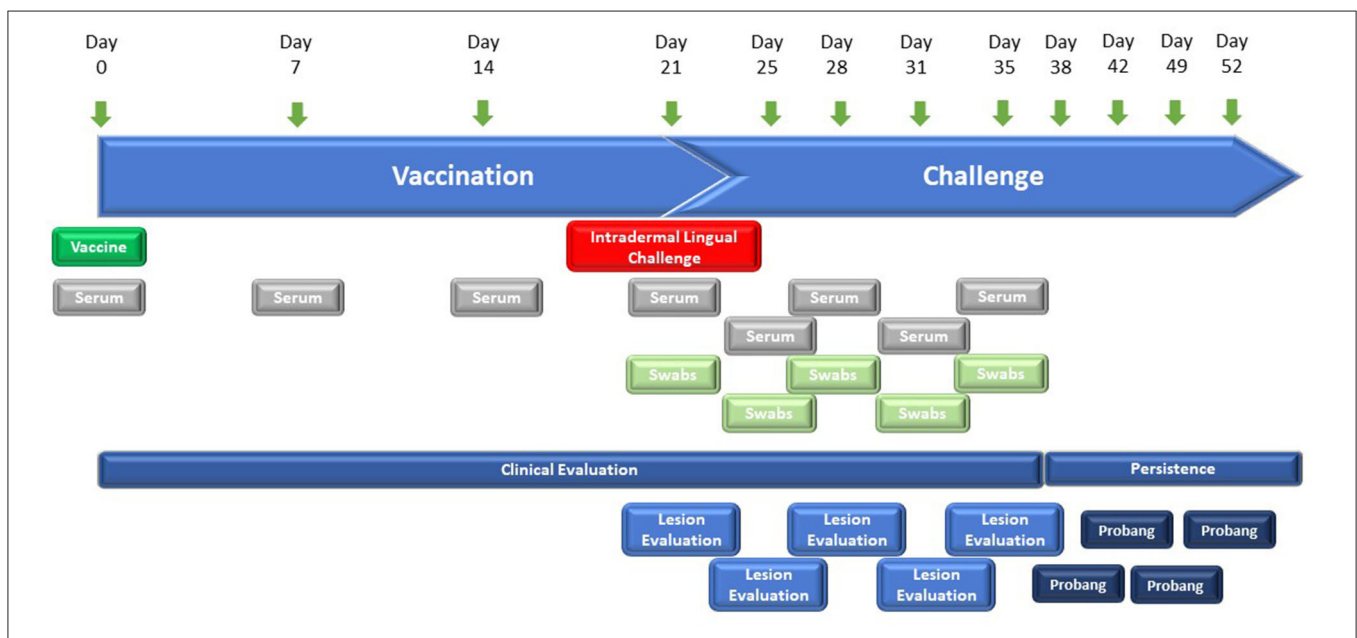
Day 0
Day 7
Day 14
Day 21
Day 25
Day 28
Day 31
Day 35
Day 38
Day 42
Day 49
Day 52

Vaccination

Challenge

Vaccine

Intradermal Lingual Challenge

Serum
Serum
Serum
Serum
Serum
Serum
Serum
Serum

Swabs
Swabs
Swabs
Swabs
Swabs

Clinical Evaluation

Persistence

Lesion Evaluation
Lesion Evaluation
Lesion Evaluation
Lesion Evaluation
Lesion Evaluation

Probang
Probang
Probang
Probang